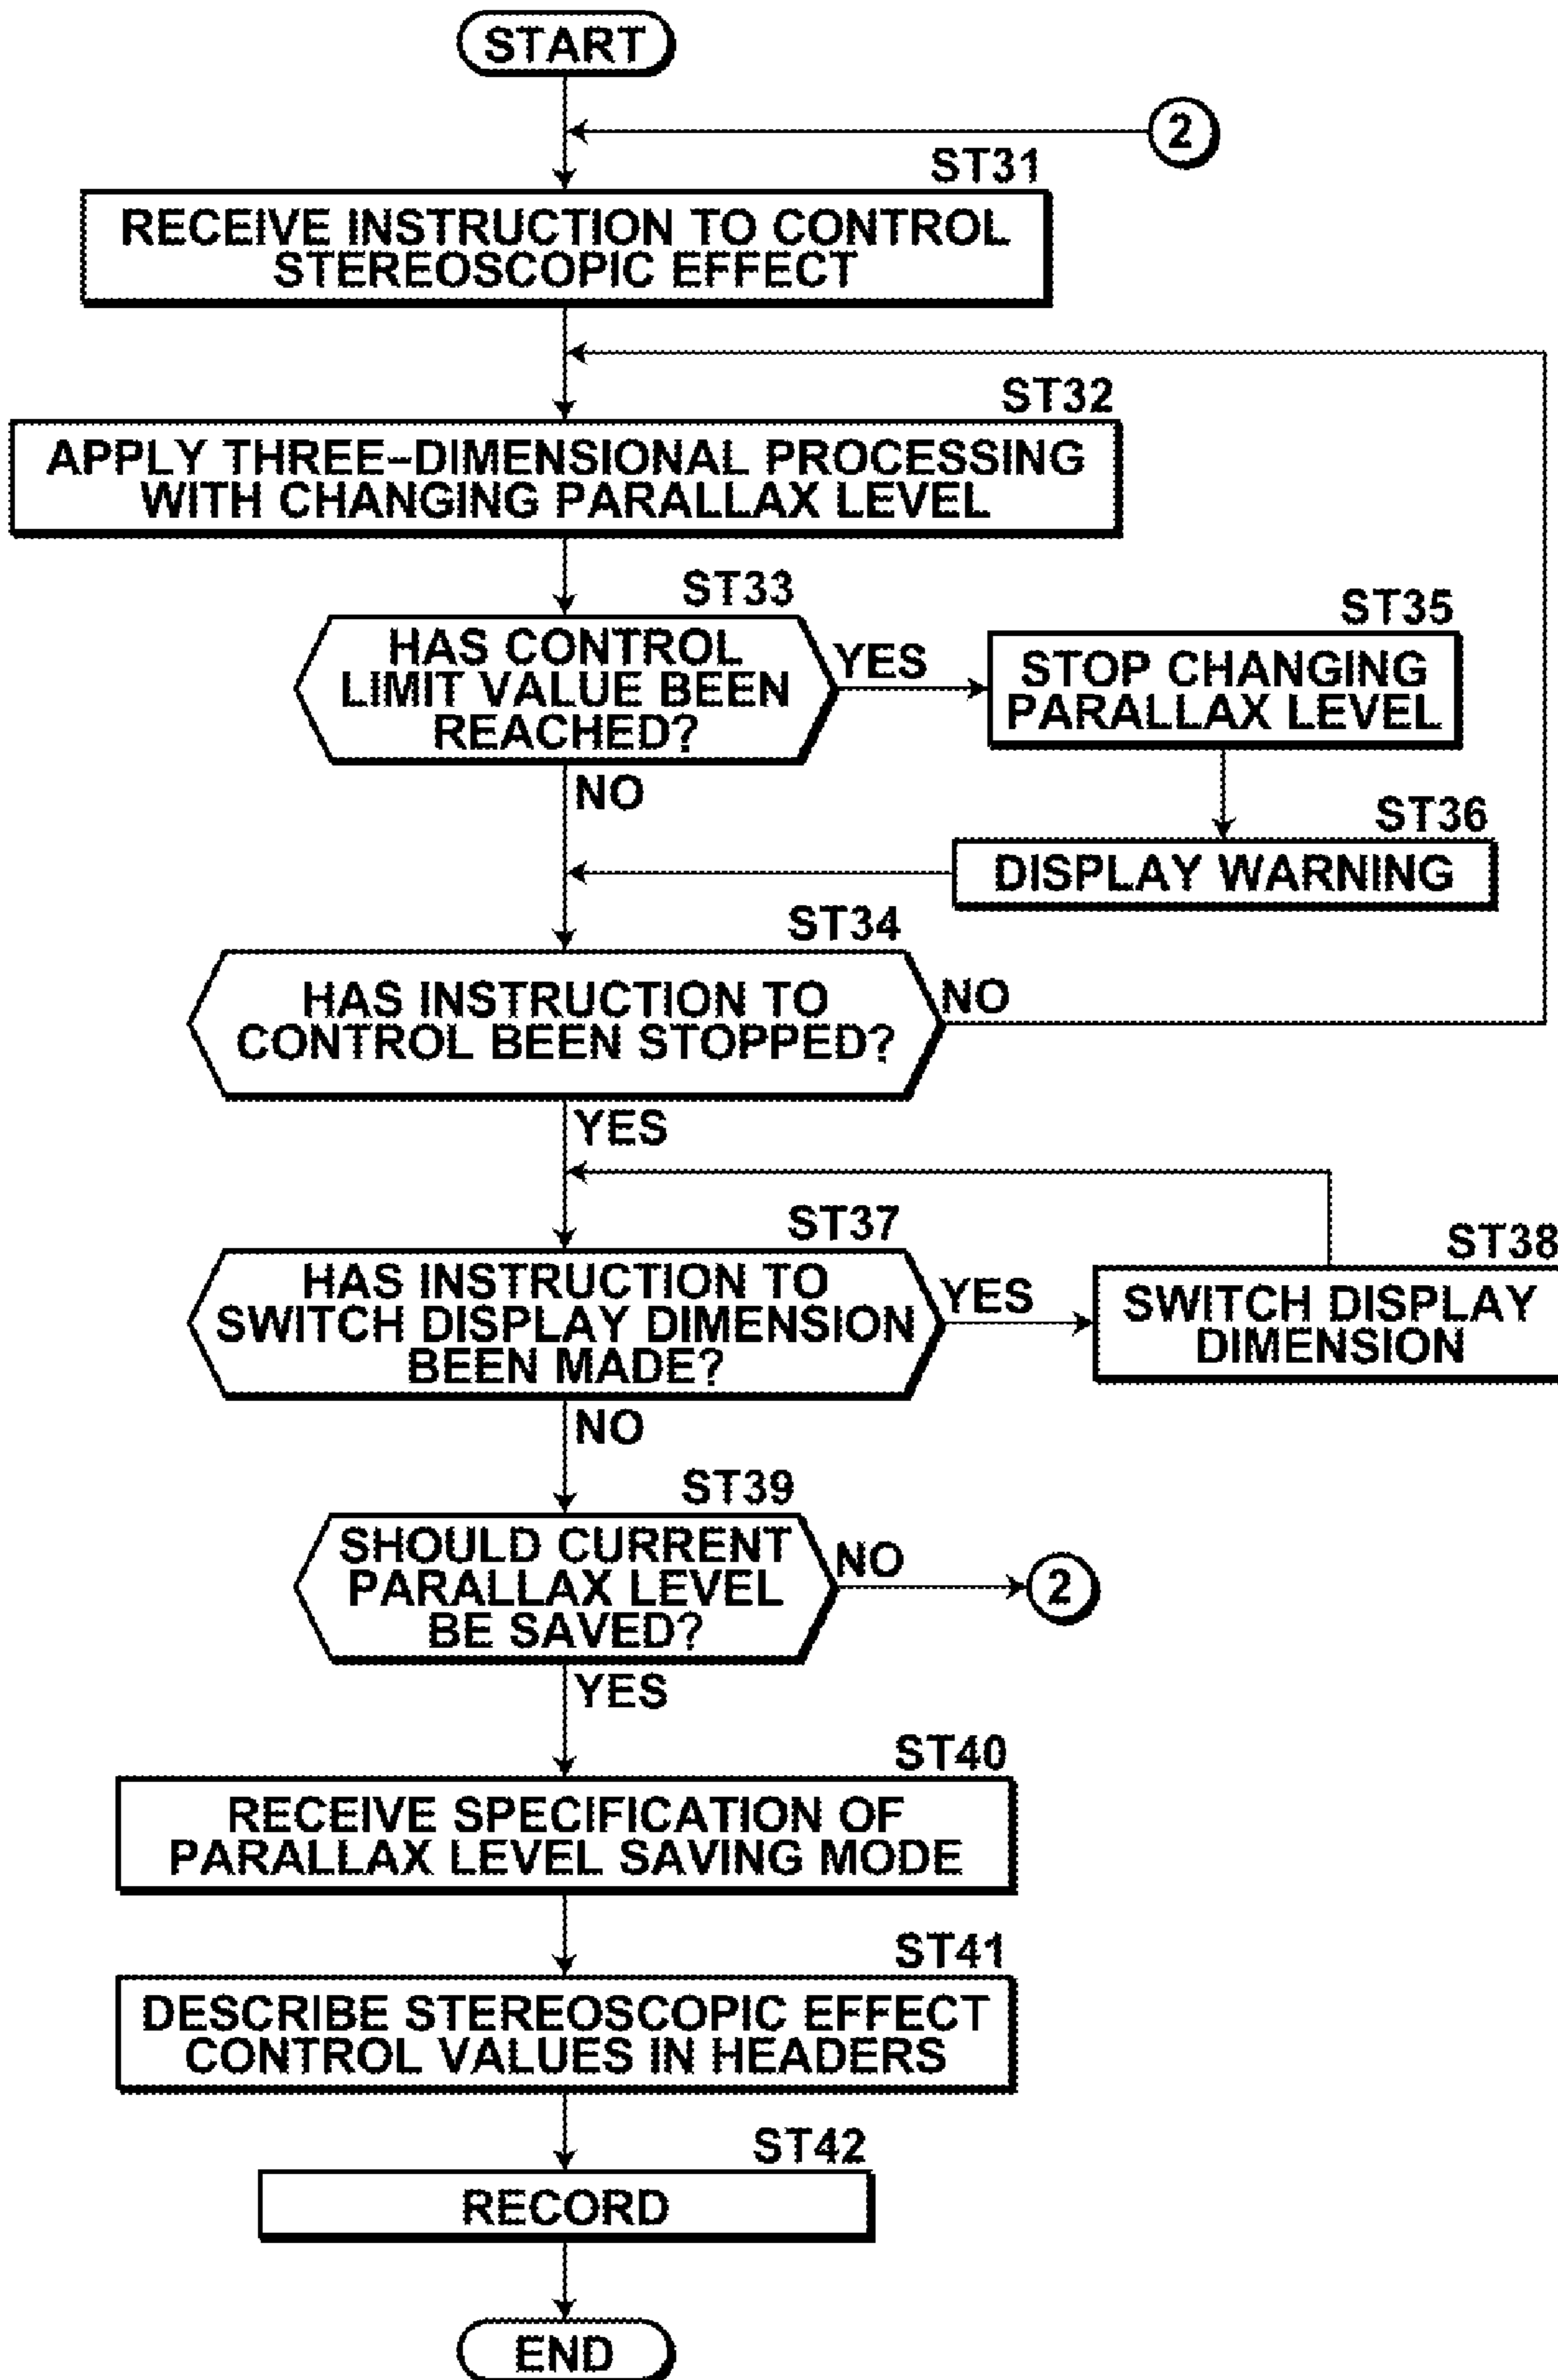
START

2

ST31

RECEIVE INSTRUCTION TO CONTROL STEREOSCOPIC EFFECT

ST32

APPLY THREE-DIMENSIONAL PROCESSING WITH CHANGING PARALLAX LEVEL

ST33

HAS CONTROL LIMIT VALUE BEEN REACHED?

YES

ST35

STOP CHANGING PARALLAX LEVEL

NO

ST36

DISPLAY WARNING

ST34

HAS INSTRUCTION TO CONTROL BEEN STOPPED?

NO

YES

ST37

HAS INSTRUCTION TO SWITCH DISPLAY DIMENSION BEEN MADE?

YES

ST38

SWITCH DISPLAY DIMENSION

NO

ST39

SHOULD CURRENT PARALLAX LEVEL BE SAVED?

NO

2

YES

ST40

RECEIVE SPECIFICATION OF PARALLAX LEVEL SAVING MODE

ST41

DESCRIBE STEREOSCOPIC EFFECT CONTROL VALUES IN HEADERS

ST42

RECORD

END